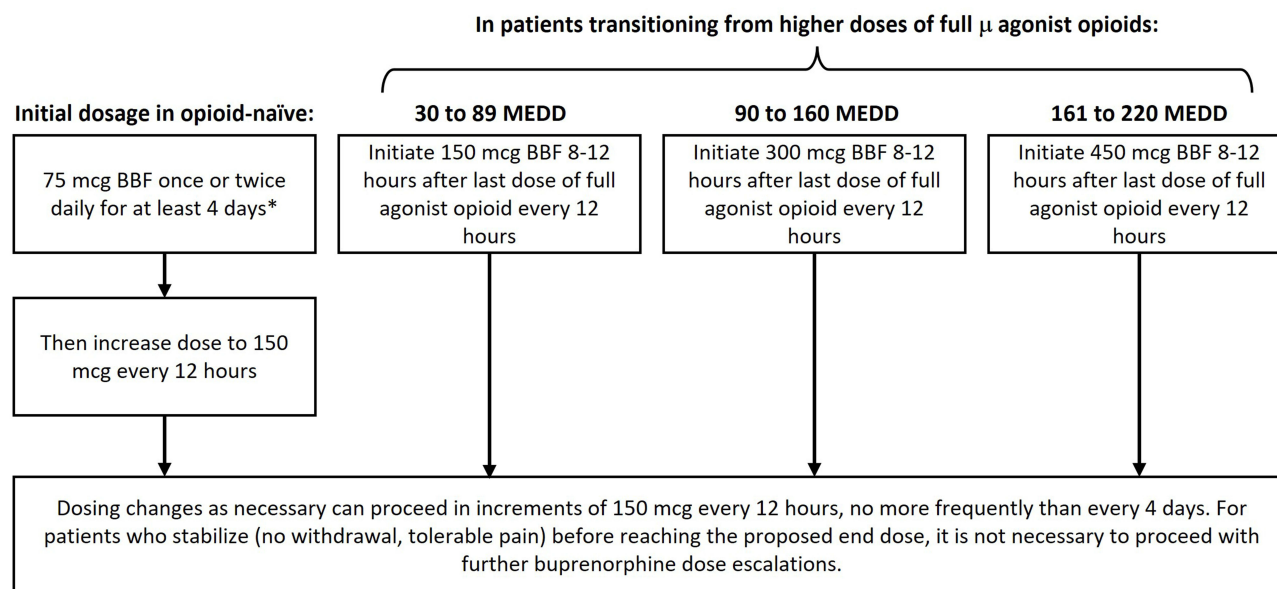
In patients transitioning from higher doses of full $\mu$ agonist opioids:

Initial dosage in opioid-naïve:

75 mcg BBF once or twice daily for at least 4 days*

Then increase dose to 150 mcg every 12 hours

30 to 89 MEDD

Initiate 150 mcg BBF 8-12 hours after last dose of full agonist opioid every 12 hours

90 to 160 MEDD

Initiate 300 mcg BBF 8-12 hours after last dose of full agonist opioid every 12 hours

161 to 220 MEDD

Initiate 450 mcg BBF 8-12 hours after last dose of full agonist opioid every 12 hours

Dosing changes as necessary can proceed in increments of 150 mcg every 12 hours, no more frequently than every 4 days. For patients who stabilize (no withdrawal, tolerable pain) before reaching the proposed end dose, it is not necessary to proceed with further buprenorphine dose escalations.